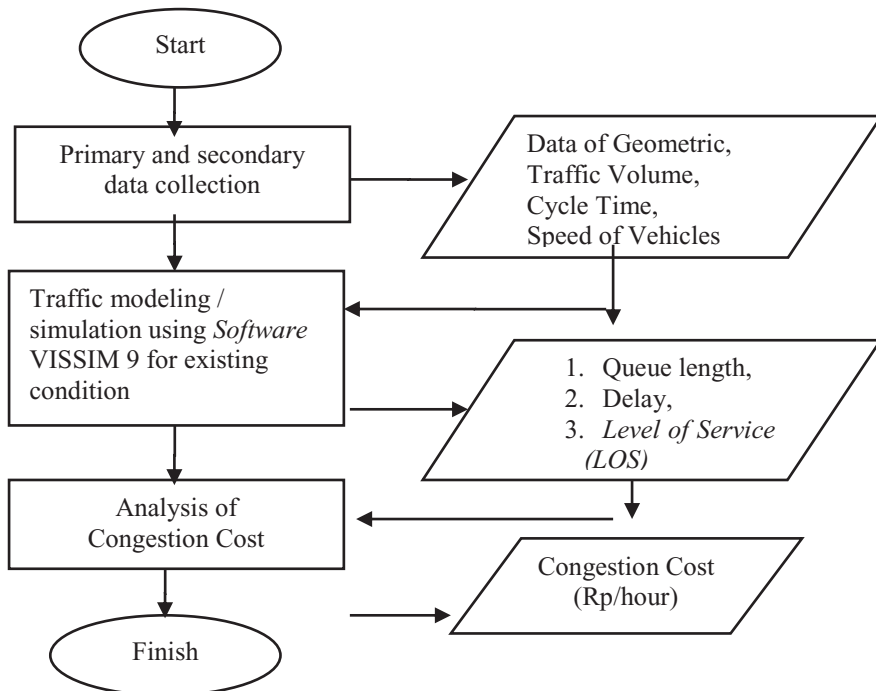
Start

Primary and secondary data collection

Data of Geometric, Traffic Volume, Cycle Time, Speed of Vehicles

Traffic modeling / simulation using *Software* VISSIM 9 for existing condition

1. Queue length,
2. Delay,
3. *Level of Service (LOS)*

Analysis of Congestion Cost

Congestion Cost (Rp/hour)

Finish